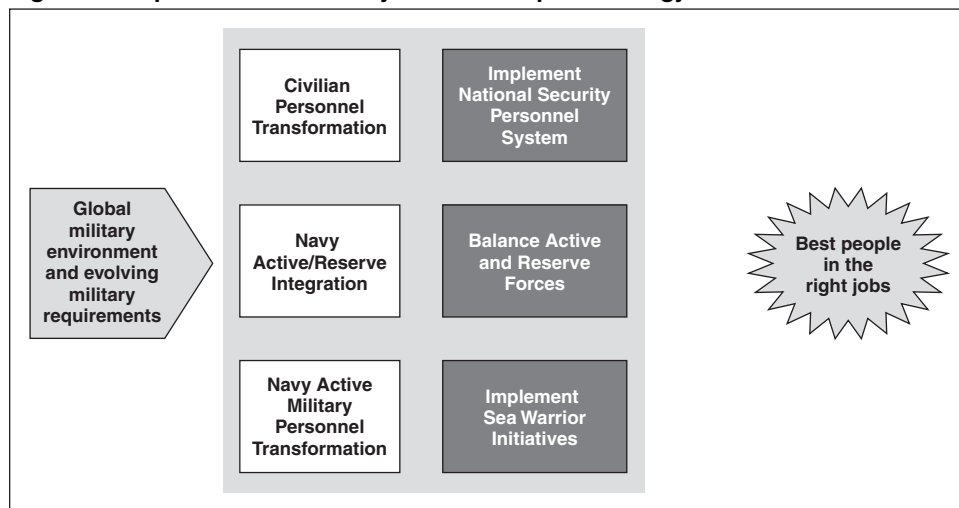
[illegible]

Global military environment and evolving military requirements

Civilian Personnel Transformation

Implement National Security Personnel System

Navy Active/Reserve Integration

Balance Active and Reserve Forces

Navy Active Military Personnel Transformation

Implement Sea Warrior Initiatives

Best people in the right jobs